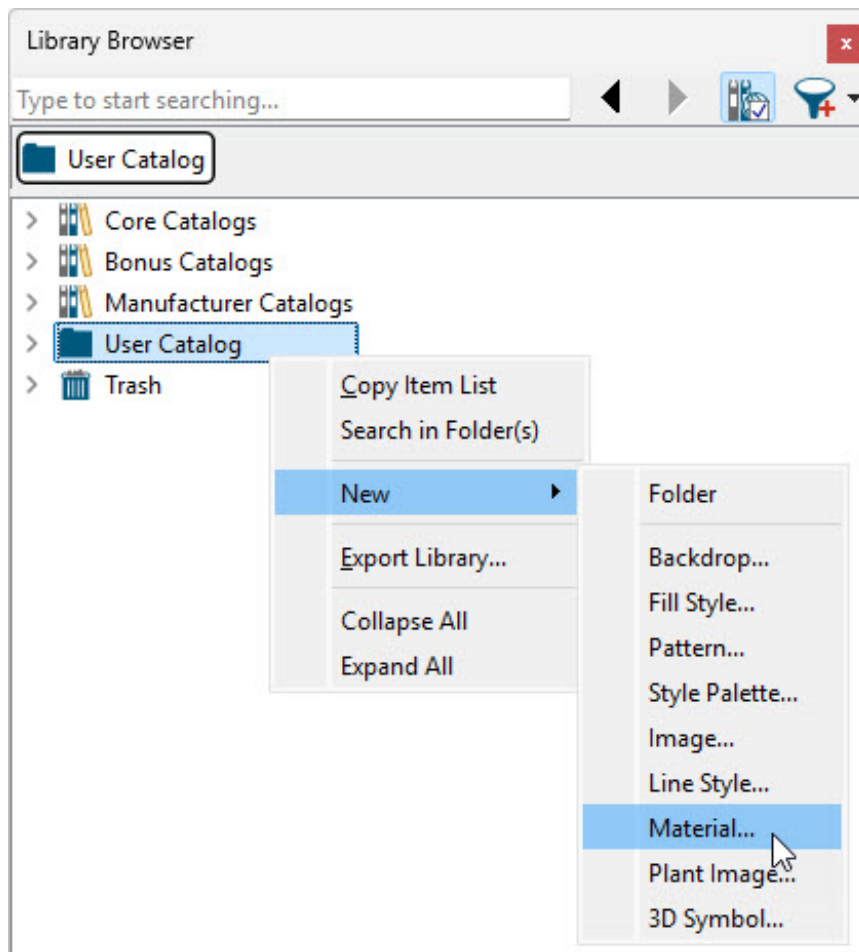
Library Browser

x

Type to start searching...

User Catalog

Core Catalogs
Bonus Catalogs
Manufacturer Catalogs
User Catalog
Trash

Copy Item List
Search in Folder(s)
New
Export Library...
Collapse All
Expand All

Folder
Backdrop...
Fill Style...
Pattern...
Style Palette...
Image...
Line Style...
Material...
Plant Image...
3D Symbol...